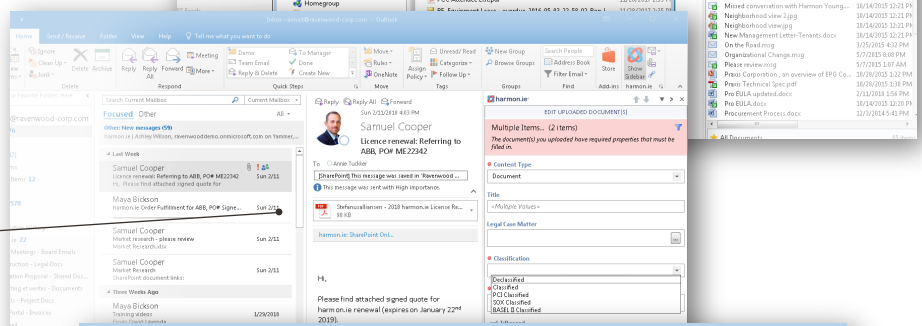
Inbox - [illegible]@ravenwood-corp.com - Outlook

Homegroup

Home Send / Receive Folder View Help Tell me what you want to do

Ignore Clean Up Junk Delete Archive Reply Reply All Forward Meeting More Delete Respond

Demo Team Email Reply & Delete To Manager Done Create New Quick Steps

Move Rules OneNote Move Assign Policy Unread/ Read Categorize Follow Up Tags

New Group Browse Groups Groups Search People Address Book Filter Email Find Store Add-ins Show Sidebar harmon.ie

Search Current Mailbox Current Mailbox

Focused Other All

Other: New messages (59) harmon.ie | Ashley Willson, ravenwoodderno.onmicrosoft.com on Yammer,...

Last Week

Samuel Cooper Licence renewal: Referring to ABB, PO# ME22342 Sun 2/11 Hi, Please find attached signed quote for

Maya Bickson harmon.ie Order Fulfillment for ABB, PO# Signe... Sun 2/11

Samuel Cooper Market research - please review Sun 2/11 Market Research.xlsx

Samuel Cooper Market Research Sun 2/11 SharePoint document links:

Three Weeks Ago

Maya Bickson Training videos 1/29/2018

Reply Reply All Forward

Sun 2/11/2018 4:03 PM

Samuel Cooper

Licence renewal: Referring to ABB, PO# ME22342

To Annie Tuckker

[SharePoint] This message was saved in 'Ravenwood ...

This message was sent with High importance.

Stefanuwallianssen - 2018 harmon.ie License Re... 98 KB

harmon.ie: SharePoint Onl...

Hi,

Please find attached signed quote for harm.on.ie renewal (expires on January 22nd 2019).

harmon.ie

EDIT UPLOADED DOCUMENT(S)

Multiple Items... (2 items)

The document(s) you uploaded have required properties that must be filled in.

Content Type

Document

Title

<Multiple Values>

Legal Case Matter

Classification

Declassified
Classified
PCI Classified
SOX Classified
BASEL II Classified

Missed conversation with Harmon Young... 10/14/2015 12:21 PM
Neighborhood view 2.jpg 10/14/2015 12:21 PM
Neighborhood view.jpg 10/14/2015 12:21 PM
New Management Letter-Tenants.docx 10/14/2015 12:21 PM
On the Road.msg 3/25/2015 4:32 PM
Organizational Change.msg 5/7/2015 8:08 PM
Please review.msg 5/7/2015 1:07 AM
Proxis Corporation , an overview of EPG Co... 10/28/2015 1:22 PM
Proxis Technical Spec.pdf 10/14/2015 12:21 PM
Pro EULA updated.docx 2/11/2018 1:56 PM
Pro EULA.docx 10/14/2015 12:21 PM
Procurement Process.docx 12/3/2014 5:41 PM

All Documents

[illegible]@ravenwood-corp.com
Items: 12
Meetings - Board Emails
Action - Legal Docs
Ravenwood Proposal - Shared Doc...
Marketing-events - Documents
Project Docs
Portal - Proxies